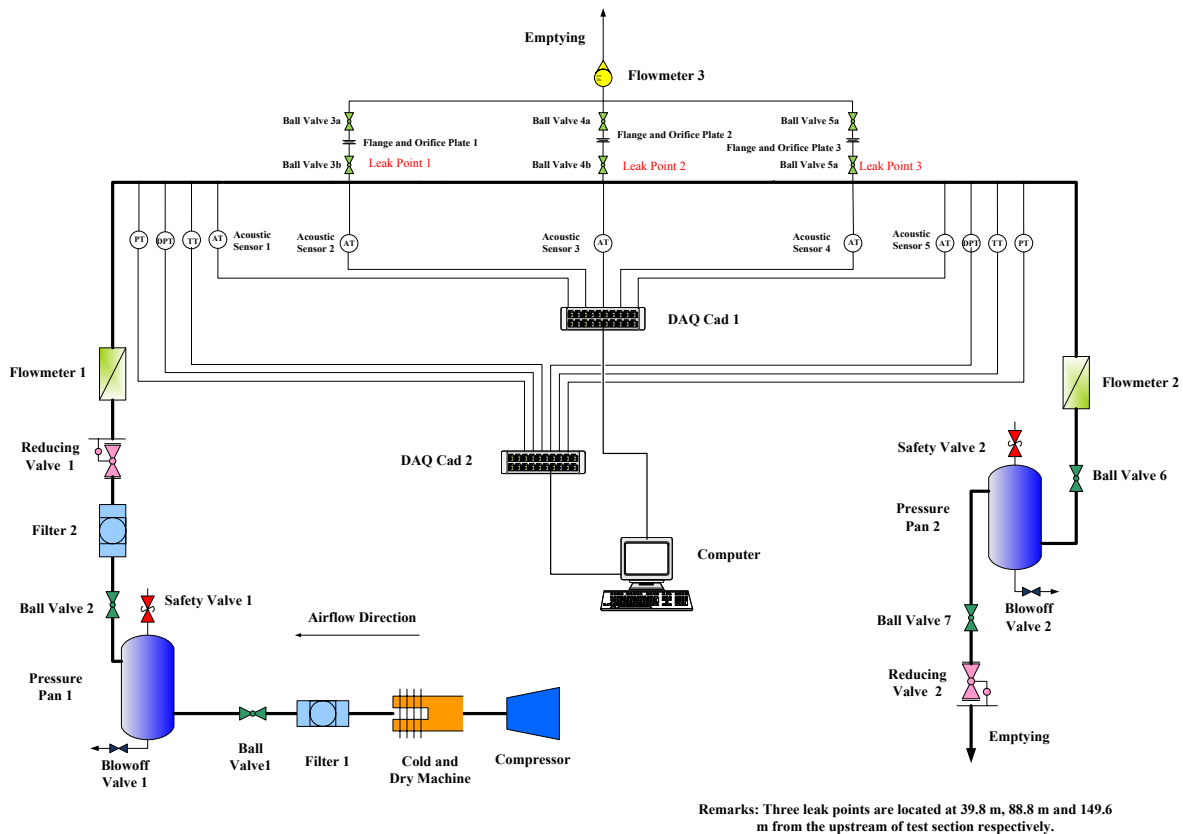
Emptying

Flowmeter 3

Ball Valve 3a
Flange and Orifice Plate 1
Ball Valve 3b
Leak Point 1

Ball Valve 4a
Flange and Orifice Plate 2
Ball Valve 4b
Leak Point 2

Ball Valve 5a
Flange and Orifice Plate 3
Ball Valve 5a
Leak Point 3

PT DPT TT AT
Acoustic Sensor 1
Acoustic Sensor 2
AT
Acoustic Sensor 3
AT
Acoustic Sensor 4
AT
Acoustic Sensor 5
AT DPT TT PT

DAQ Cad 1

Flowmeter 1

Flowmeter 2

Reducing Valve 1

DAQ Cad 2

Safety Valve 2

Ball Valve 6

Pressure Pan 2

Filter 2

Computer

Ball Valve 2
Safety Valve 1

Airflow Direction

Blowoff Valve 2

Ball Valve 7

Pressure Pan 1

Reducing Valve 2

Emptying

Blowoff Valve 1

Ball Valve1

Filter 1

Cold and Dry Machine

Compressor

Remarks: Three leak points are located at 39.8 m, 88.8 m and 149.6 m from the upstream of test section respectively.